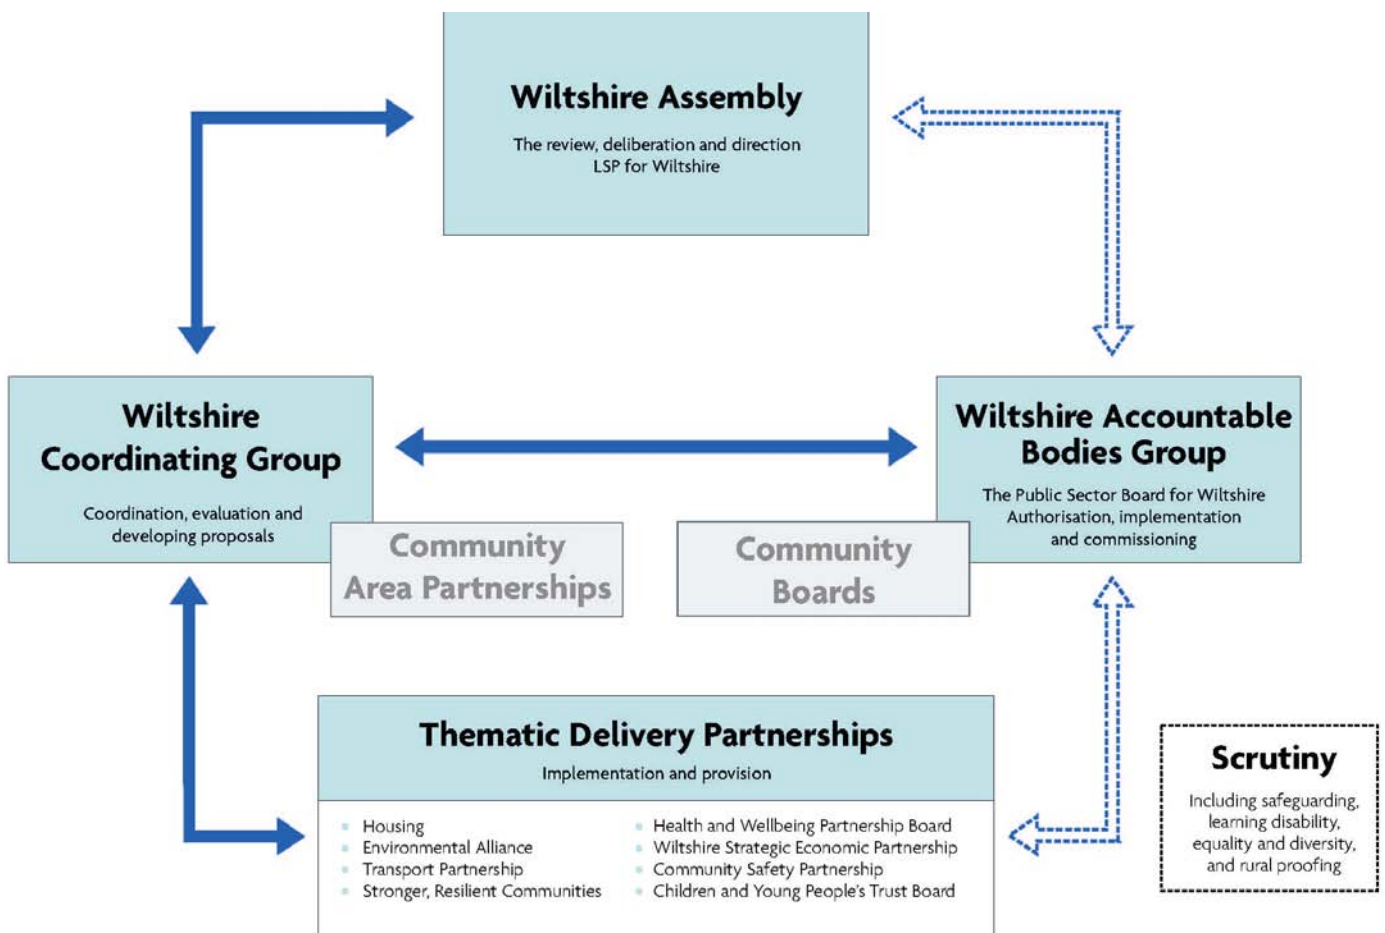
Wiltshire Assembly

The review, deliberation and direction LSP for Wiltshire

Wiltshire Coordinating Group

Coordination, evaluation and developing proposals

Community Area Partnerships

Community Boards

Wiltshire Accountable Bodies Group

The Public Sector Board for Wiltshire Authorisation, implementation and commissioning

Thematic Delivery Partnerships

Implementation and provision

- Housing
- Environmental Alliance
- Transport Partnership
- Stronger, Resilient Communities

- Health and Wellbeing Partnership Board
- Wiltshire Strategic Economic Partnership
- Community Safety Partnership
- Children and Young People's Trust Board

Scrutiny

Including safeguarding, learning disability, equality and diversity, and rural proofing